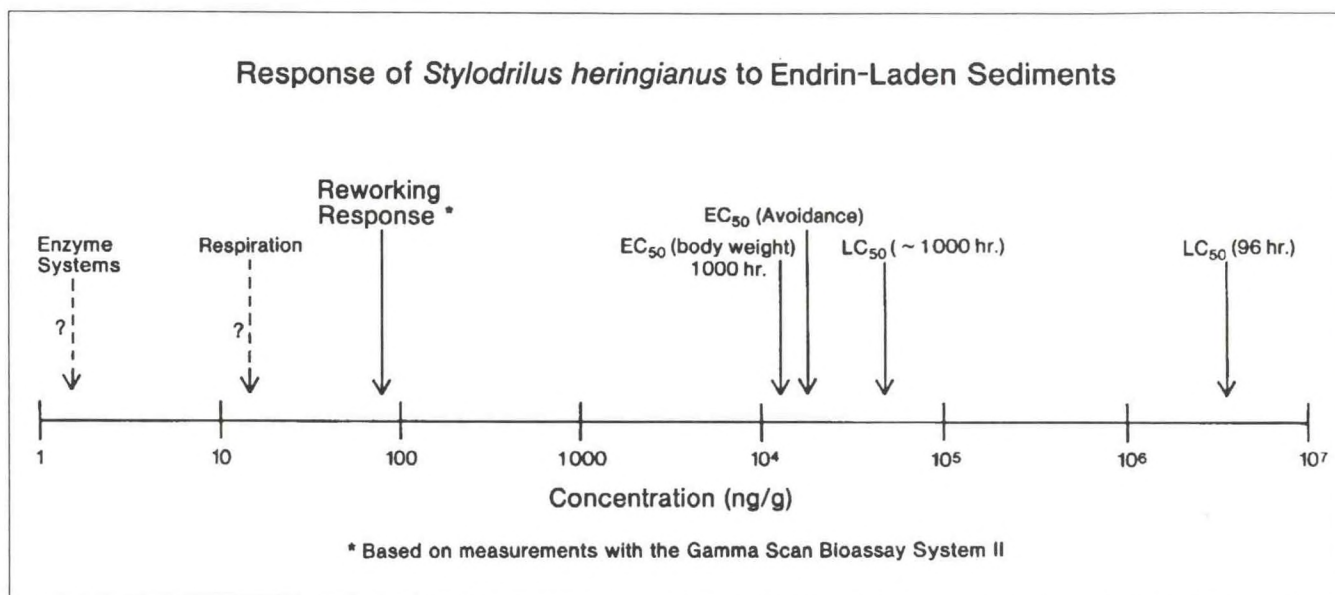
Response of *Stylodrilus heringianus* to Endrin-Laden Sediments

Enzyme Systems

?

Respiration

?

Reworking Response *

$EC_{50}$ (Avoidance)

$EC_{50}$ (body weight) 1000 hr.

$LC_{50}$ ( ~ 1000 hr.)

$LC_{50}$ (96 hr.)

1

10

100

1000

$10^4$

$10^5$

$10^6$

$10^7$

Concentration (ng/g)

* Based on measurements with the Gamma Scan Bioassay System II